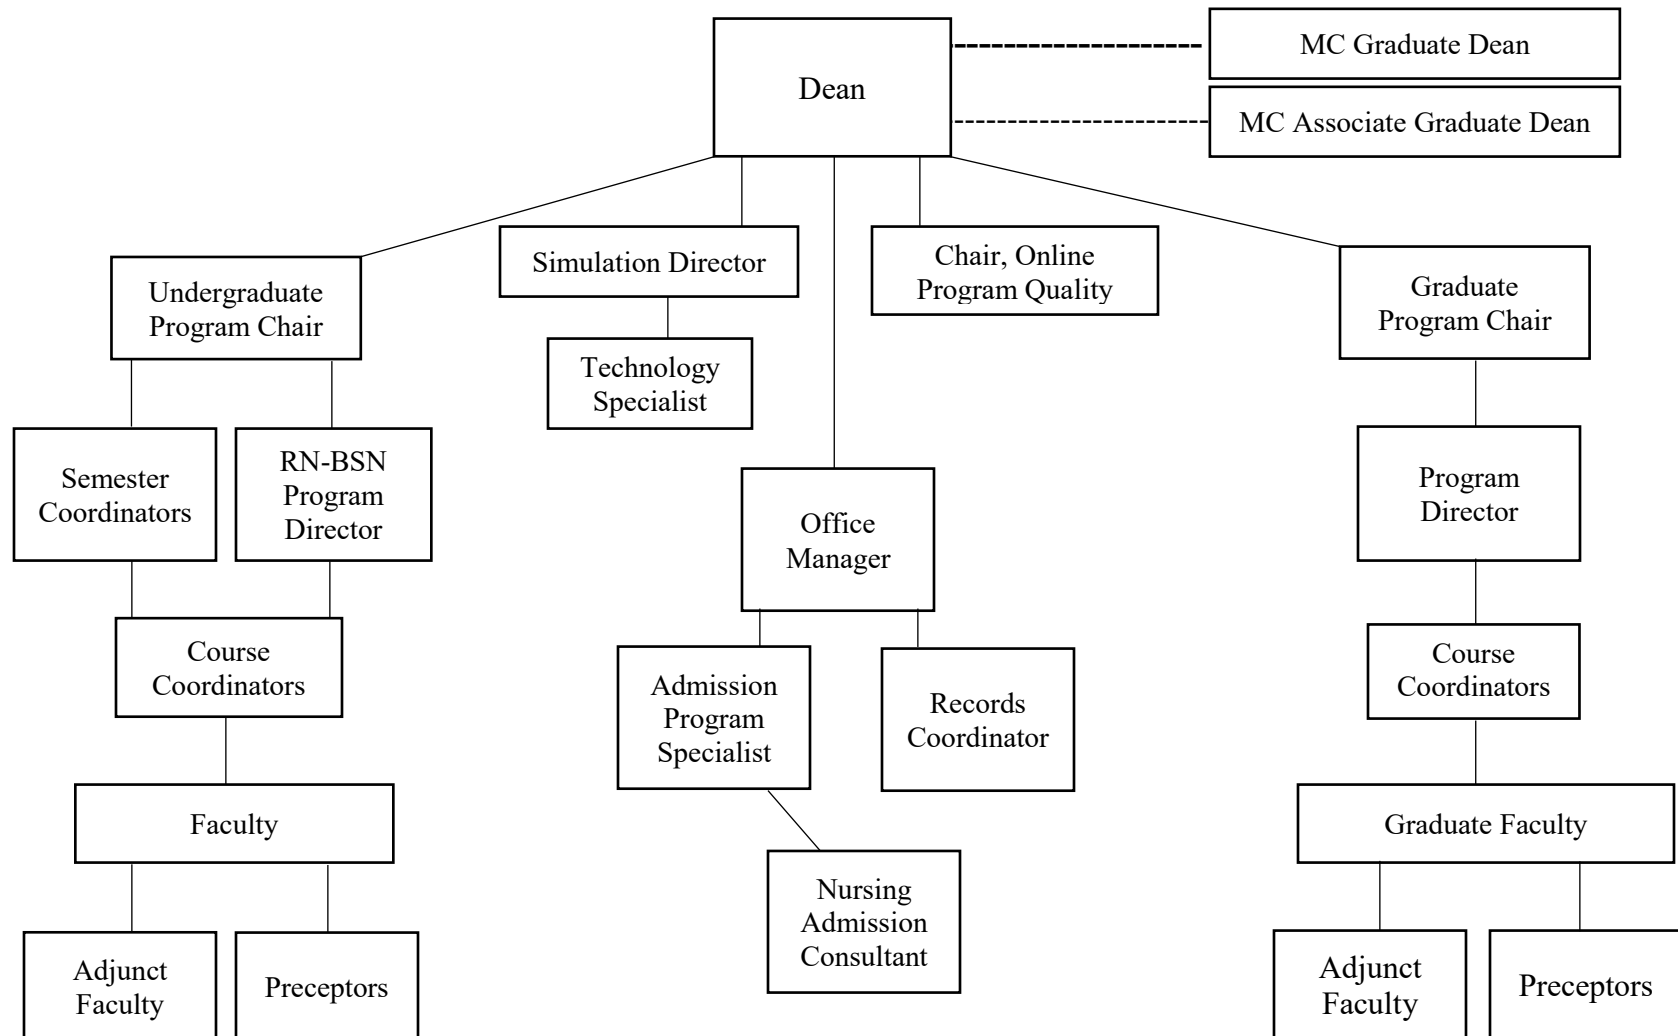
Dean

MC Graduate Dean

MC Associate Graduate Dean

Undergraduate Program Chair

Simulation Director

Chair, Online Program Quality

Graduate Program Chair

Technology Specialist

Semester Coordinators

RN-BSN Program Director

Office Manager

Program Director

Course Coordinators

Admission Program Specialist

Records Coordinator

Course Coordinators

Faculty

Nursing Admission Consultant

Graduate Faculty

Adjunct Faculty

Preceptors

Adjunct Faculty

Preceptors